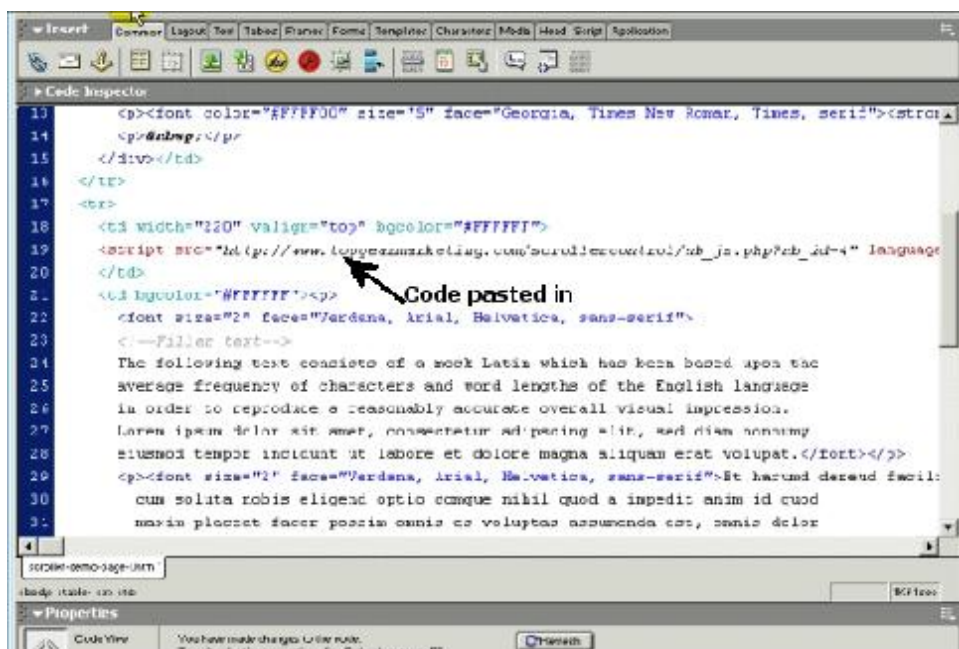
▾ Insert   Common | Layout | Text | Tables | Frames | Forms | Templates | Characters | Media | Head | Script | Application

▸ Code Inspector

13 <p><font color="#FFFF00" size="5" face="Georgia, Times New Roman, Times, serif"><stro
14 <p>&nbsp;</p>
15 </div></td>
16 </tr>
17 <tr>
18 <td width="220" valign="top" bgcolor="#FFFFFF">
19 <script src="http://www.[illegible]marketing.com/scrollercontrol/sb_js.php?sb_id=4" language
20 </td>
21 <td bgcolor="#FFFFFF"><p>
22 <font size="2" face="Verdana, Arial, Helvetica, sans-serif">
23 <!--Filler text-->
24 The following text consists of a mock Latin which has been based upon the
25 average frequency of characters and word lengths of the English language
26 in order to reproduce a reasonably accurate overall visual impression.
27 Lorem ipsum dolor sit amet, consectetur adipscing elit, sed diam nonumy
28 eiusmod tempor incidunt ut labore et dolore magna aliquam erat volupat.</font></p>
29 <p><font size="2" face="Verdana, Arial, Helvetica, sans-serif">Et harumd dereud facil:
30 cum soluta nobis eligend optio comque nihil quod a impedit anim id quod
31 maxim placeat facer possim omnis es voluptas assumenda est, omnis dolor

Code pasted in

scroller-demo-page.htm

<body> <table> <tr> <td>

▾ Properties

Code View   You have made changes to the code.   Refresh